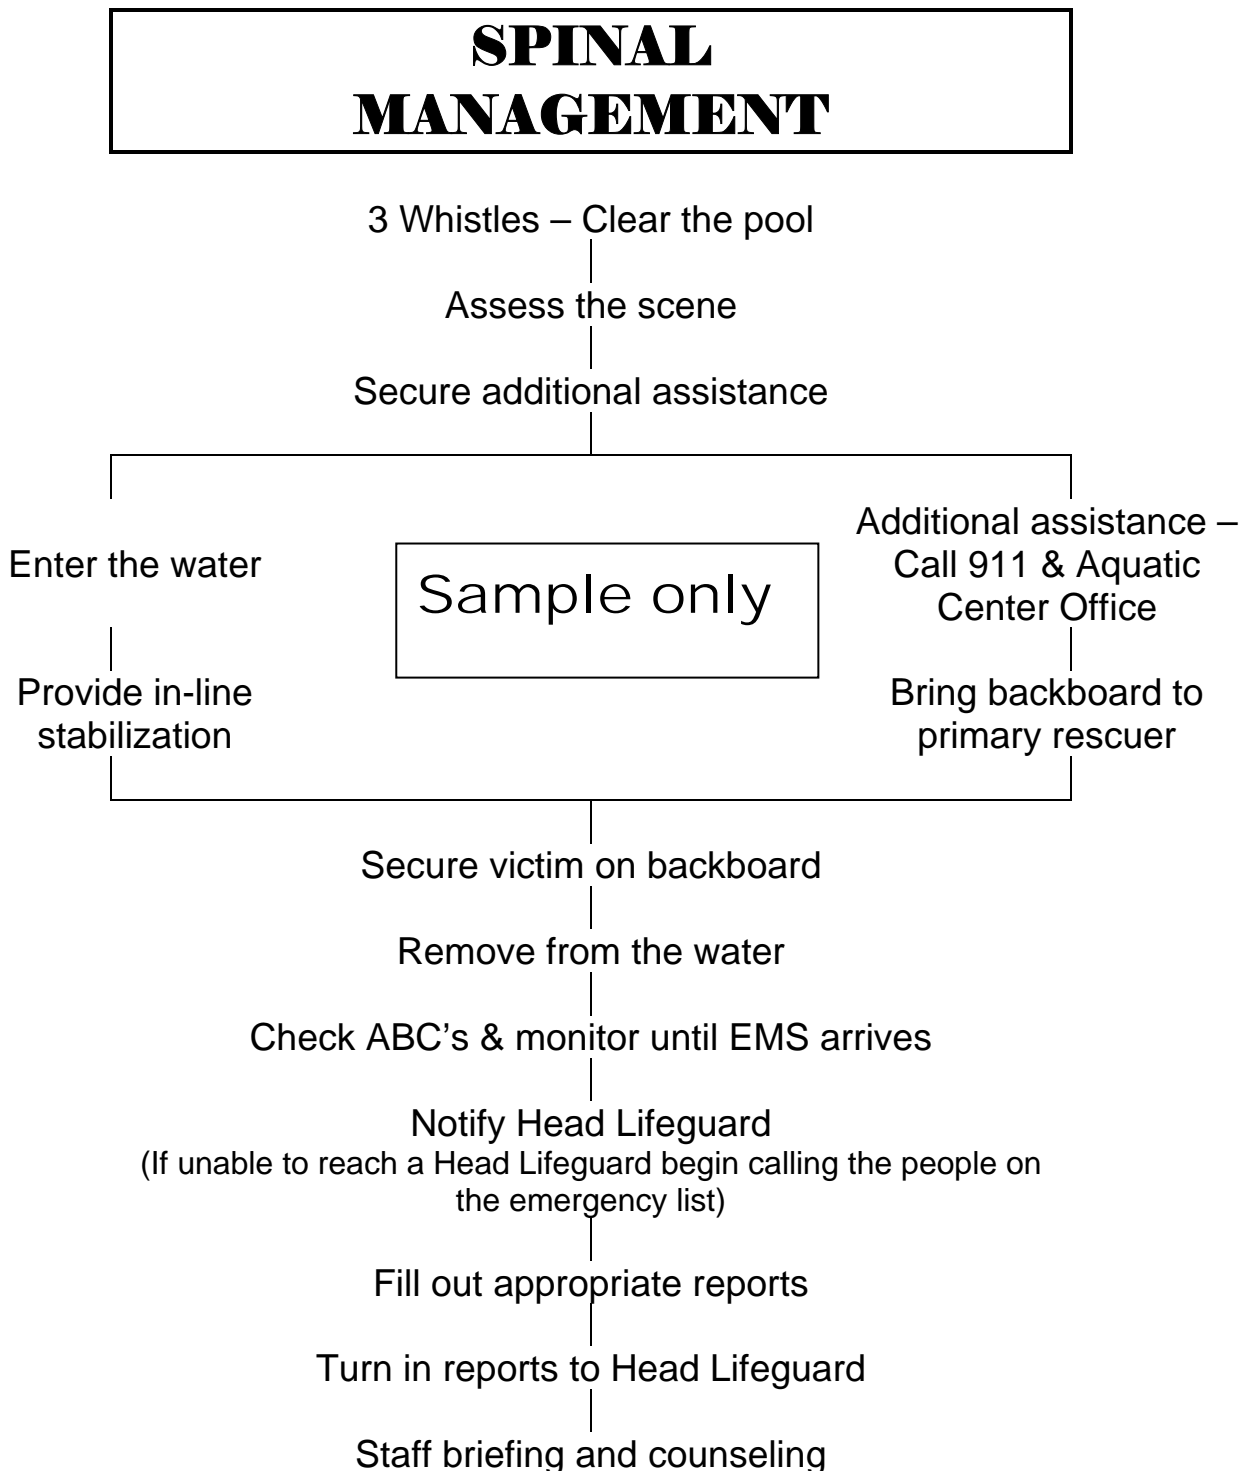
SPINAL MANAGEMENT

3 Whistles – Clear the pool

Assess the scene

Secure additional assistance

Enter the water

Provide in-line stabilization

Sample only

Additional assistance – Call 911 & Aquatic Center Office

Bring backboard to primary rescuer

Secure victim on backboard

Remove from the water

Check ABC's & monitor until EMS arrives

Notify Head Lifeguard
(If unable to reach a Head Lifeguard begin calling the people on the emergency list)

Fill out appropriate reports

Turn in reports to Head Lifeguard

Staff briefing and counseling